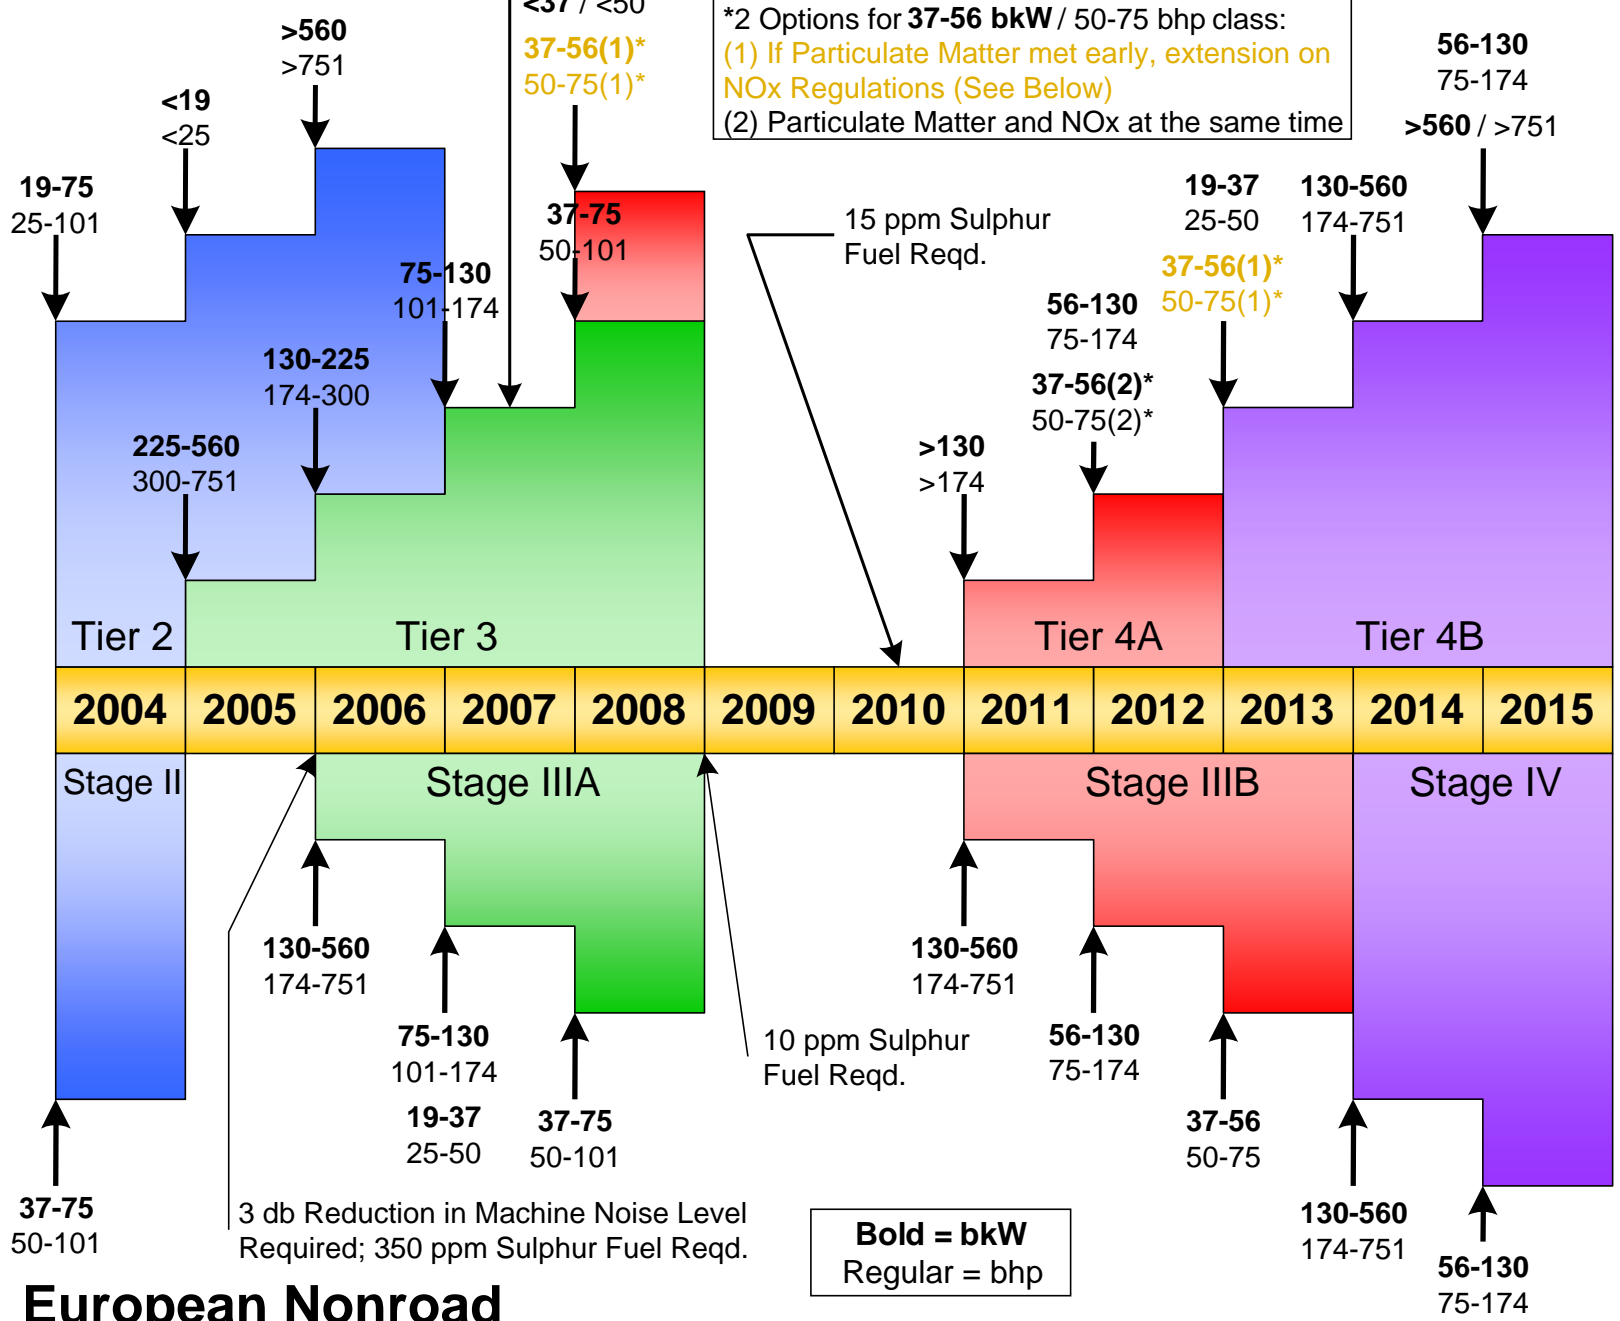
<37 / <50
37-56(1)*
50-75(1)*

*2 Options for 37-56 bkW / 50-75 bhp class:
(1) If Particulate Matter met early, extension on NOx Regulations (See Below)
(2) Particulate Matter and NOx at the same time

56-130
75-174

>560
>751

<19
<25

19-75
25-101

37-75
50-101

75-130
101-174

130-225
174-300

225-560
300-751

15 ppm Sulphur Fuel Reqd.

>560 / >751

19-37
25-50

130-560
174-751

37-56(1)*
50-75(1)*

56-130
75-174

37-56(2)*
50-75(2)*

>130
>174

Tier 2

Tier 3

Tier 4A

Tier 4B

| 2004 | 2005 | 2006 | 2007 | 2008 | 2009 | 2010 | 2011 | 2012 | 2013 | 2014 | 2015 |
|---|---|---|---|---|---|---|---|---|---|---|---|

Stage II

Stage IIIA

Stage IIIB

Stage IV

130-560
174-751

75-130
101-174

19-37
25-50

37-75
50-101

10 ppm Sulphur Fuel Reqd.

130-560
174-751

56-130
75-174

37-56
50-75

130-560
174-751

56-130
75-174

37-75
50-101

3 db Reduction in Machine Noise Level Required; 350 ppm Sulphur Fuel Reqd.

Bold = bkW
Regular = bhp

European Nonroad